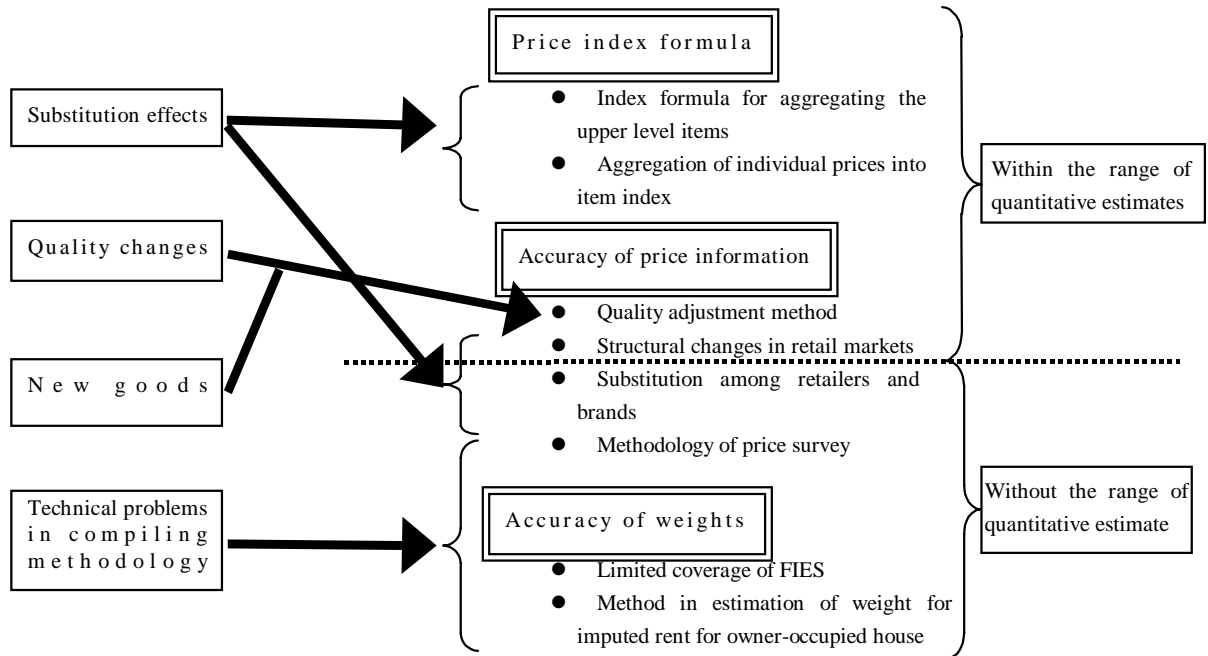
Substitution effects

Quality changes

New goods

Technical problems in compiling methodology

Price index formula

- Index formula for aggregating the upper level items
- Aggregation of individual prices into item index

Accuracy of price information

- Quality adjustment method
- Structural changes in retail markets
- Substitution among retailers and brands
- Methodology of price survey

Accuracy of weights

- Limited coverage of FIES
- Method in estimation of weight for imputed rent for owner-occupied house

Within the range of quantitative estimates

Without the range of quantitative estimate